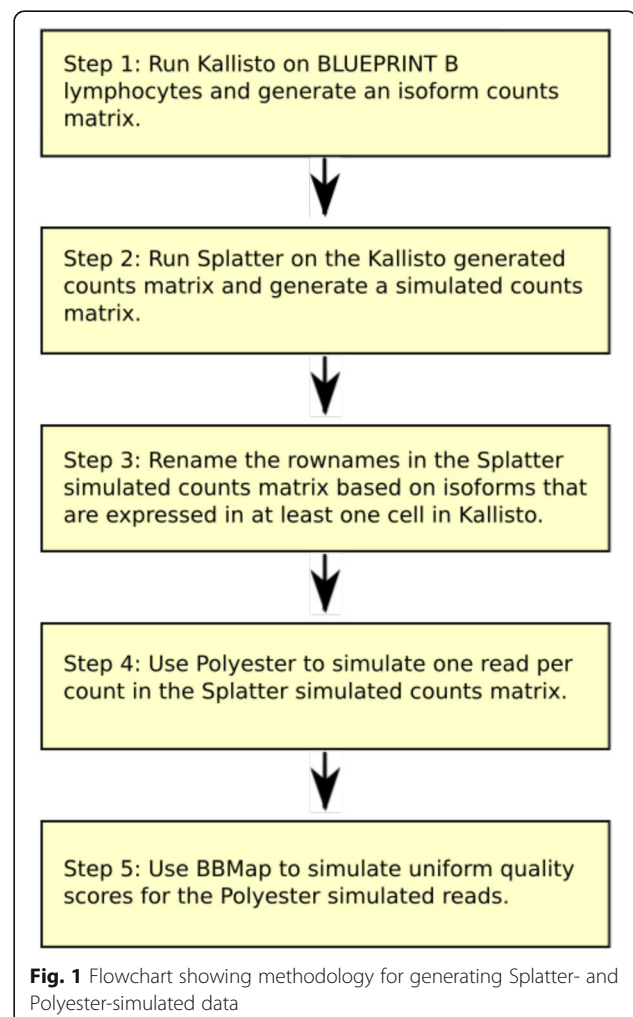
Step 1: Run Kallisto on BLUEPRINT B lymphocytes and generate an isoform counts matrix.

Step 2: Run Splatter on the Kallisto generated counts matrix and generate a simulated counts matrix.

Step 3: Rename the rownames in the Splatter simulated counts matrix based on isoforms that are expressed in at least one cell in Kallisto.

Step 4: Use Polyester to simulate one read per count in the Splatter simulated counts matrix.

Step 5: Use BBMap to simulate uniform quality scores for the Polyester simulated reads.

Fig. 1 Flowchart showing methodology for generating Splatter- and Polyester-simulated data